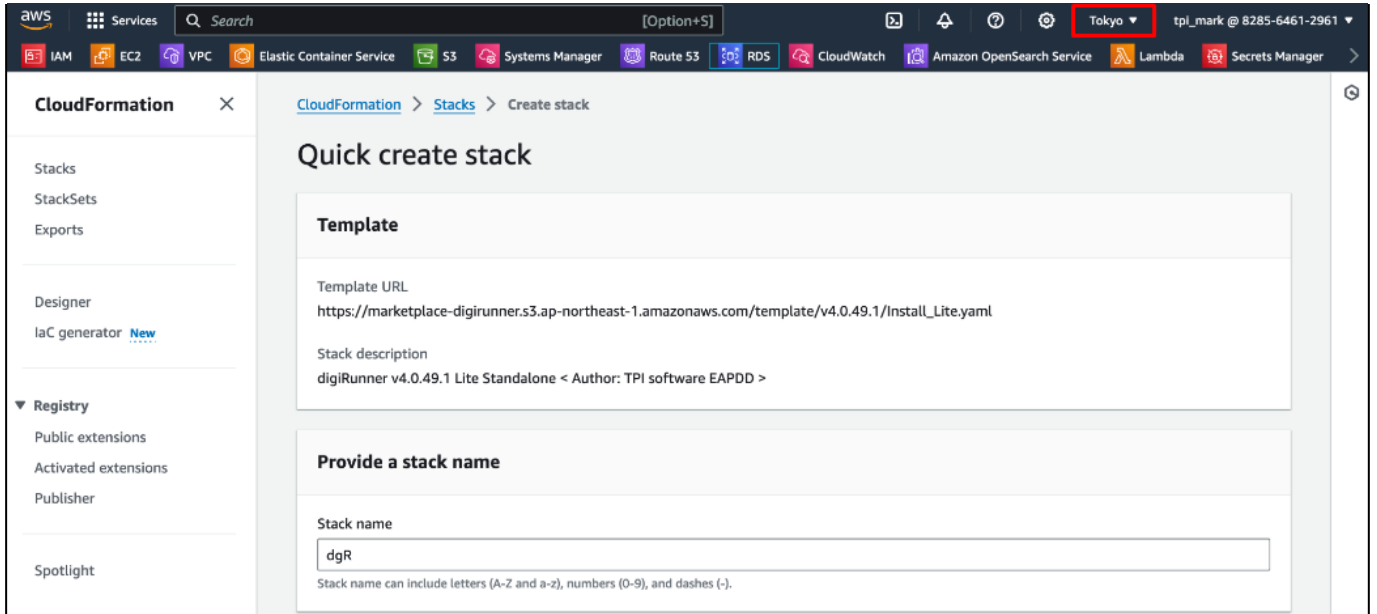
aws Services Search [Option+S] Tokyo ▼ tpi_mark @ 8285-6461-2961 ▼

IAM EC2 VPC Elastic Container Service S3 Systems Manager Route 53 RDS CloudWatch Amazon OpenSearch Service Lambda Secrets Manager

CloudFormation

Stacks
StackSets
Exports

Designer
IaC generator New

▼ Registry
Public extensions
Activated extensions
Publisher

Spotlight

CloudFormation > Stacks > Create stack

Quick create stack

Template

Template URL
https://marketplace-digirunner.s3.ap-northeast-1.amazonaws.com/template/v4.0.49.1/Install_Lite.yaml

Stack description
digiRunner v4.0.49.1 Lite Standalone < Author: TPI software EAPDD >

Provide a stack name

Stack name
dgR
Stack name can include letters (A-Z and a-z), numbers (0-9), and dashes (-).